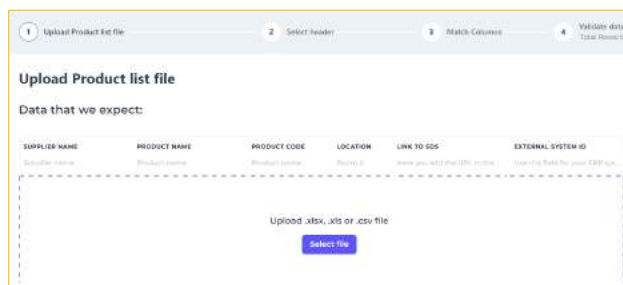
1 Upload Product list file
2 Select header
3 Match Columns
4 Validate data
Total Rows: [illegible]

Upload Product list file

Data that we expect:

| SUPPLIER NAME | PRODUCT NAME | PRODUCT CODE | LOCATION | LINK TO SDS | EXTERNAL SYSTEM ID |
|---|---|---|---|---|---|
| Supplier name | Product name | Product code | Room 1 | Here you add the URL to the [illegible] | Use this field for your ERP sys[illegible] |

Upload .xlsx, .xls or .csv file

Select file